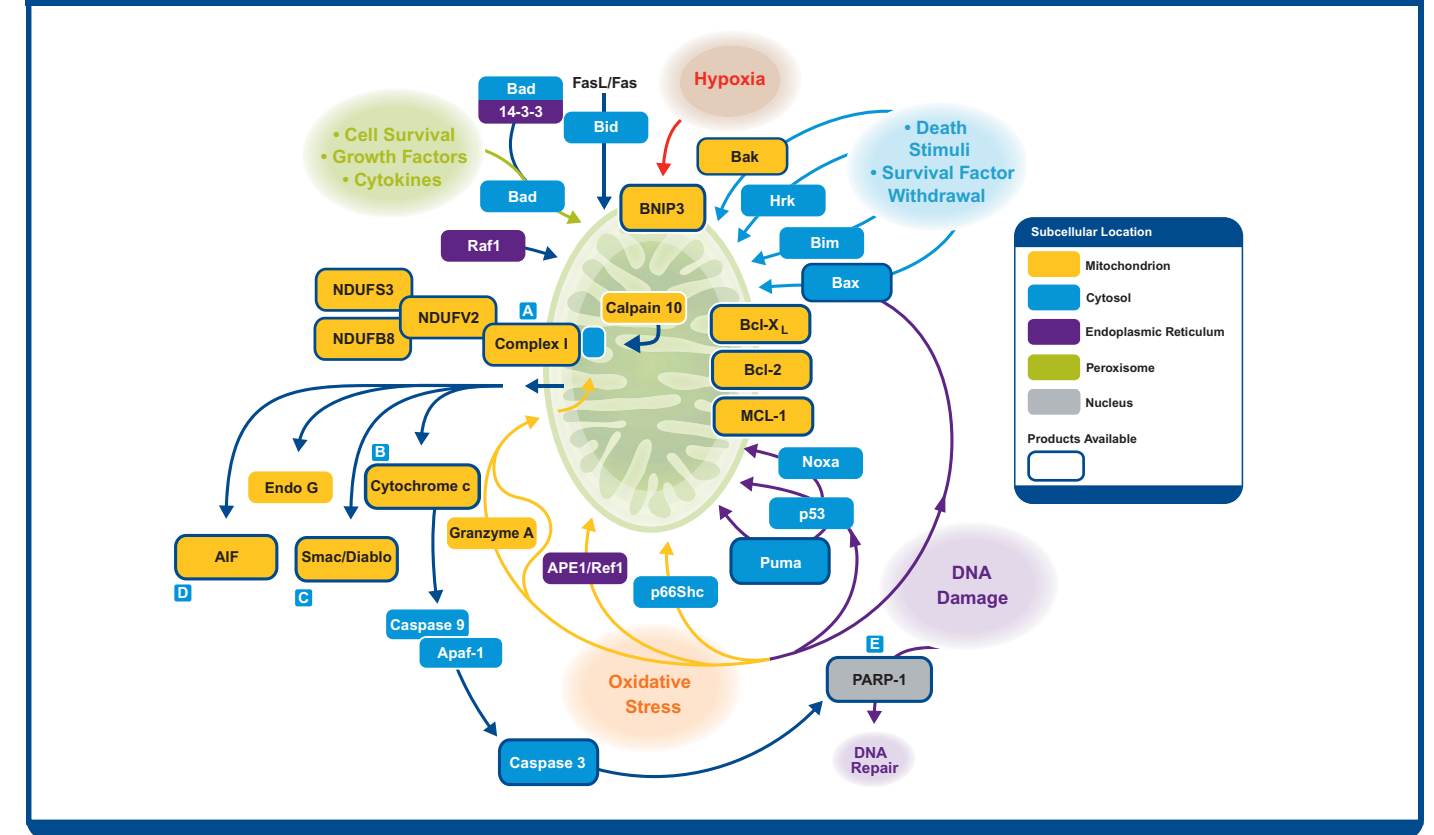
Bad
14-3-3
FasL/Fas
Bid
Hypoxia
• Cell Survival
• Growth Factors
• Cytokines
Bad
BNIP3
Bak
Hrk
• Death Stimuli
• Survival Factor Withdrawal
Bim
Raf1
Bax
NDUFS3
NDUFV2
NDUFB8
A
Complex I
Calpain 10
Bcl-$X_L$
Bcl-2
MCL-1
Noxa
p53
Puma
B
Endo G
Cytochrome c
Granzyme A
AIF
D
Smac/Diablo
C
APE1/Ref1
p66Shc
Caspase 9
Apaf-1
Oxidative Stress
Caspase 3
DNA Damage
E
PARP-1
DNA Repair

Subcellular Location
Mitochondrion
Cytosol
Endoplasmic Reticulum
Peroxisome
Nucleus
Products Available